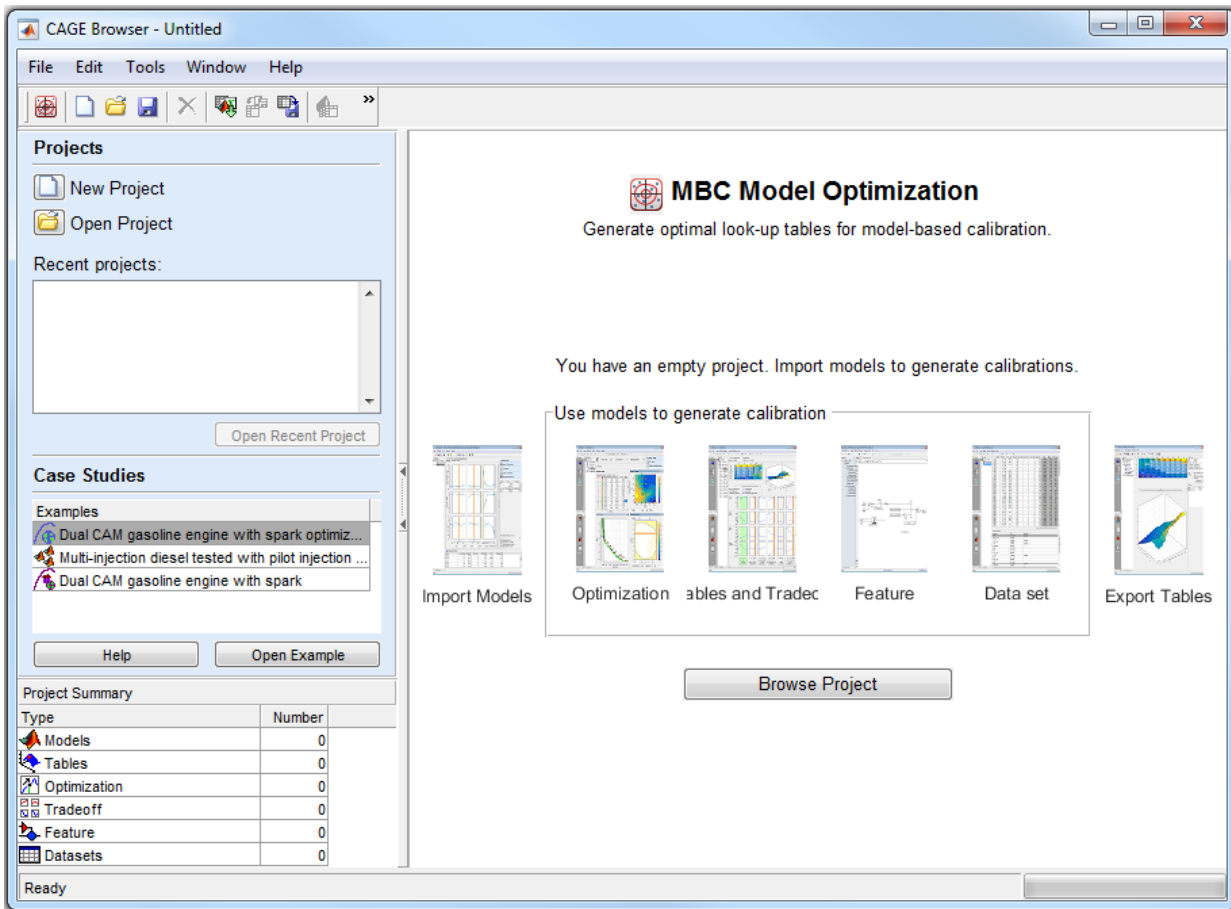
CAGE Browser - Untitled

File Edit Tools Window Help

Projects

New Project

Open Project

Recent projects:

Open Recent Project

Case Studies

Examples

Dual CAM gasoline engine with spark optimiz...

Multi-injection diesel tested with pilot injection ...

Dual CAM gasoline engine with spark

Help

Open Example

Project Summary

| Type | Number |
|---|---|
| Models | 0 |
| Tables | 0 |
| Optimization | 0 |
| Tradeoff | 0 |
| Feature | 0 |
| Datasets | 0 |

MBC Model Optimization

Generate optimal look-up tables for model-based calibration.

You have an empty project. Import models to generate calibrations.

Use models to generate calibration

Import Models

Optimization

ables and Tradec

Feature

Data set

Export Tables

Browse Project

Ready